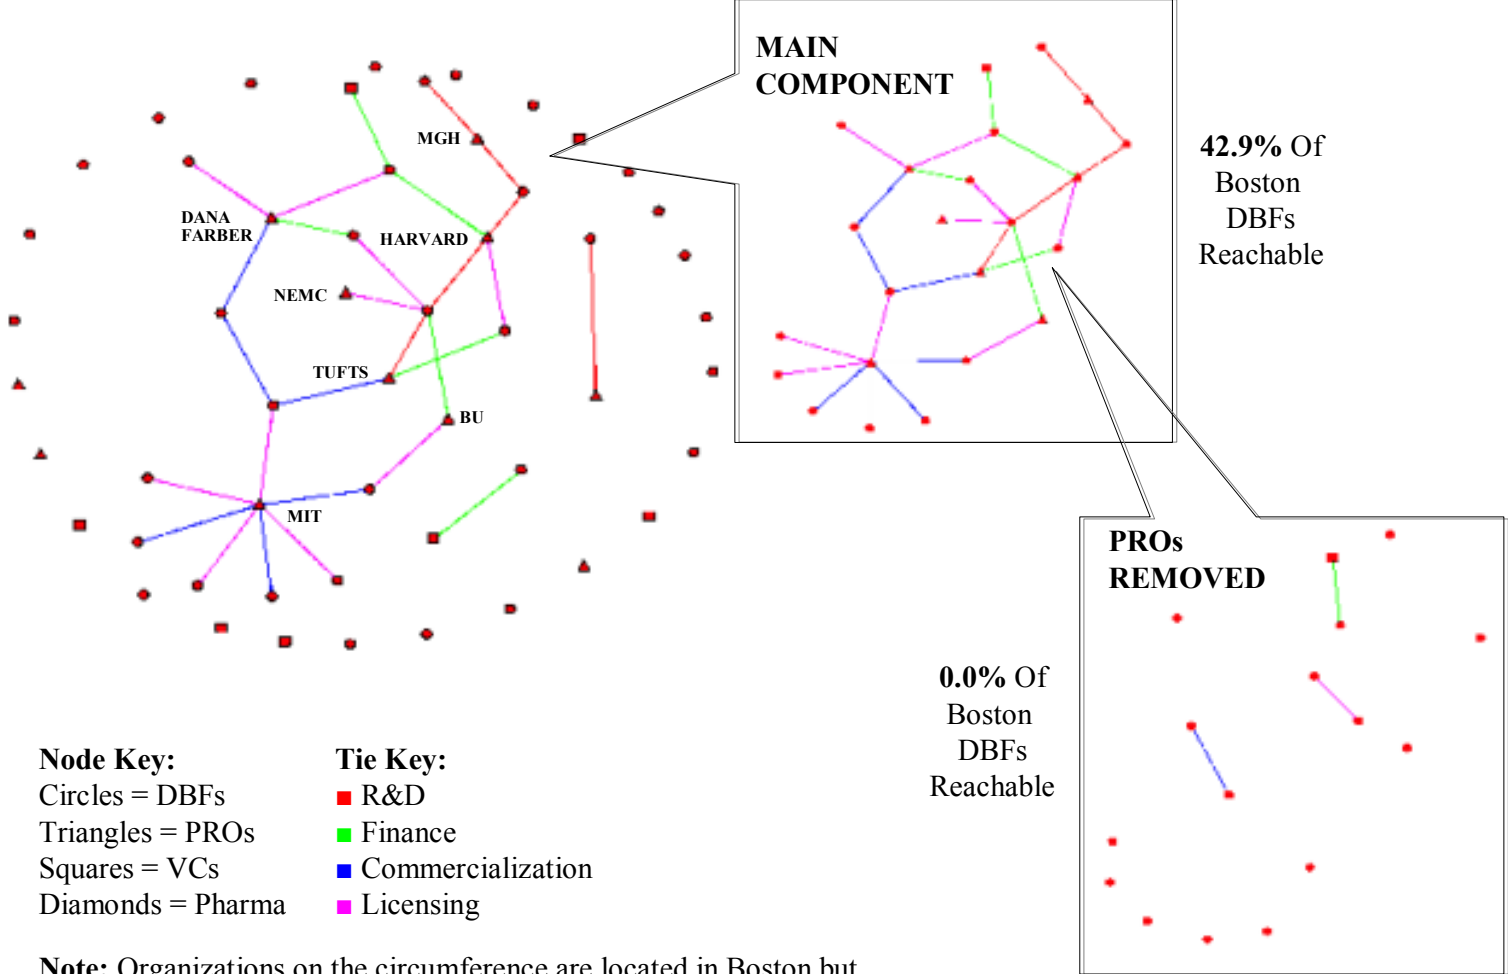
MGH

DANA FARBER

HARVARD

NEMC

TUFTS

BU

MIT

MAIN COMPONENT

42.9% Of Boston DBFs Reachable

PROs REMOVED

0.0% Of Boston DBFs Reachable

Node Key:
Circles = DBFs
Triangles = PROs
Squares = VCs
Diamonds = Pharma

Tie Key:
R&D
Finance
Commercialization
Licensing

Note: Organizations on the circumference are located in Boston but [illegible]